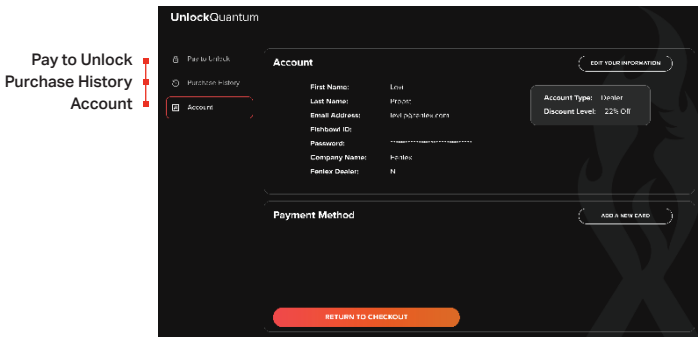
Pay to Unlock
Purchase History
Account

UnlockQuantum

Pay to Unlock
Purchase History
Account

Account

EDIT YOUR INFORMATION

First Name: Levi
Last Name: Proper
Email Address: levi@fenlex.com
Fishbowl ID:
Password: ••••••••••••••••••••••
Company Name: Fenlex
Fenlex Dealer: N

Account Type: Dealer
Discount Level: 22% Off

Payment Method

ADD A NEW CARD

RETURN TO CHECKOUT